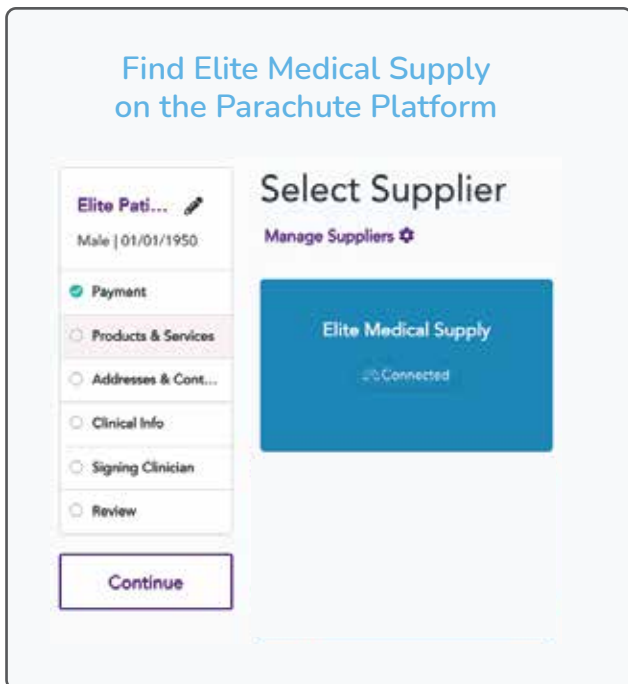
Find Elite Medical Supply on the Parachute Platform

Elite Pati...

Male | 01/01/1950

Payment

Products & Services

Addresses & Cont...

Clinical Info

Signing Clinician

Review

Continue

Select Supplier

Manage Suppliers

Elite Medical Supply

Connected